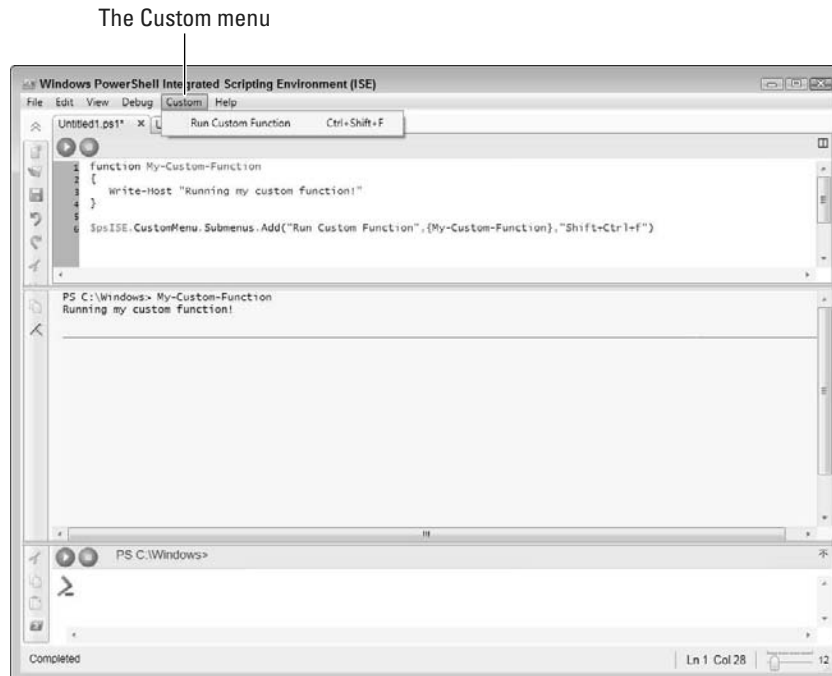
The Custom menu

Windows PowerShell Integrated Scripting Environment (ISE)

File Edit View Debug Custom Help

Untitled1.ps1* ×

Run Custom Function Ctrl+Shift+F

1 function My-Custom-Function
2 {
3 Write-Host "Running my custom function!"
4 }
5
6 $psISE.CustomMenu.Submenus.Add("Run Custom Function",{My-Custom-Function},"Shift+Ctrl+f")

PS C:\Windows> My-Custom-Function
Running my custom function!

PS C:\Windows>

Completed

Ln 1 Col 28

12